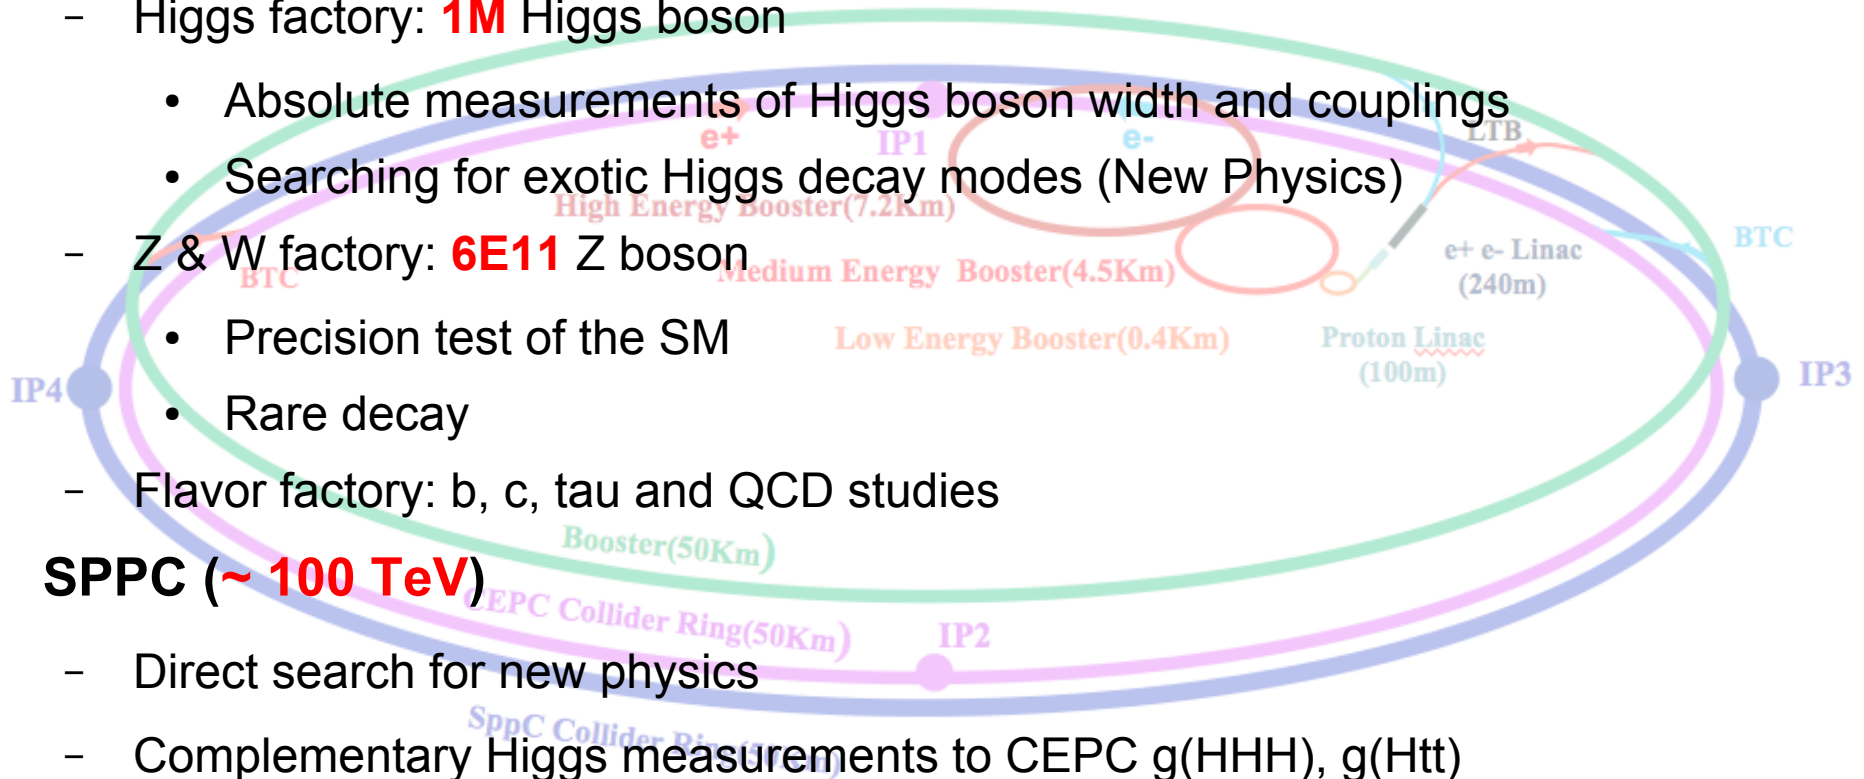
– Higgs factory: 1M Higgs boson

• Absolute measurements of Higgs boson width and couplings

• Searching for exotic Higgs decay modes (New Physics)

– Z & W factory: 6E11 Z boson

• Precision test of the SM

• Rare decay

– Flavor factory: b, c, tau and QCD studies

SPPC (~ 100 TeV)

– Direct search for new physics

– Complementary Higgs measurements to CEPC g(HHH), g(Htt)

e+
IP1
e-
LTB
High Energy Booster(7.2Km)
BTC
e+ e- Linac
(240m)
BTC
Medium Energy Booster(4.5Km)
Low Energy Booster(0.4Km)
Proton Linac
(100m)
IP4
IP3
Booster(50Km)
CEPC Collider Ring(50Km)
IP2
SppC Collider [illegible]